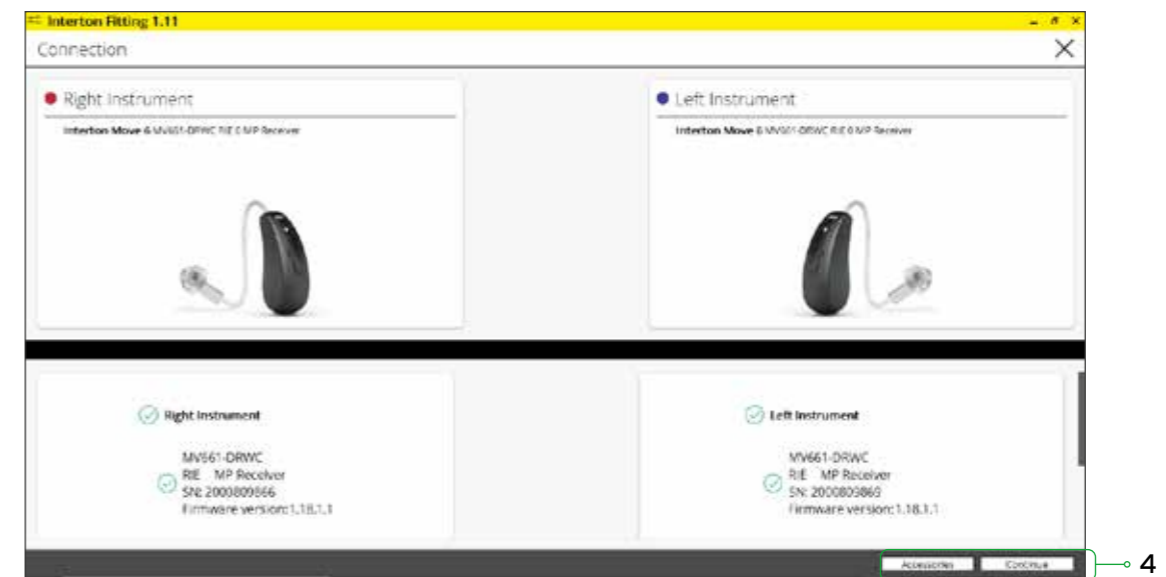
Interton Fitting 1.11

Connection

Right Instrument

Interton Move 6 MV661-DRWC RIE 0 MP Receiver

Left Instrument

Interton Move 6 MV661-DRWC RIE 0 MP Receiver

Right Instrument

MV661-DRWC
RIE MP Receiver
SN: 2000809866
Firmware version: 1.18.1.1

Left Instrument

MV661-DRWC
RIE MP Receiver
SN: 2000809869
Firmware version: 1.18.1.1

Accessories

Continue

4